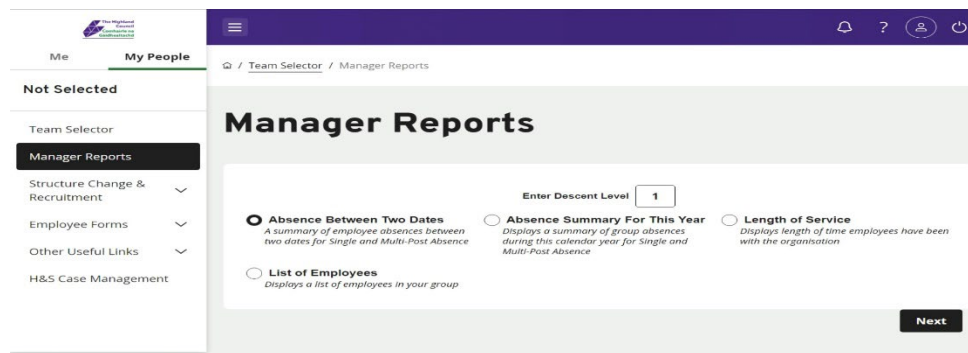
The Highland Council
Comhairle na Gàidhealtachd

Me
My People

Not Selected

Team Selector
Manager Reports
Structure Change & Recruitment
Employee Forms
Other Useful Links
H&S Case Management

/ Team Selector / Manager Reports

Manager Reports

Enter Descent Level 1

Absence Between Two Dates
A summary of employee absences between two dates for Single and Multi-Post Absence

Absence Summary For This Year
Displays a summary of group absences during this calendar year for Single and Multi-Post Absence

Length of Service
Displays length of time employees have been with the organisation

List of Employees
Displays a list of employees in your group

Next